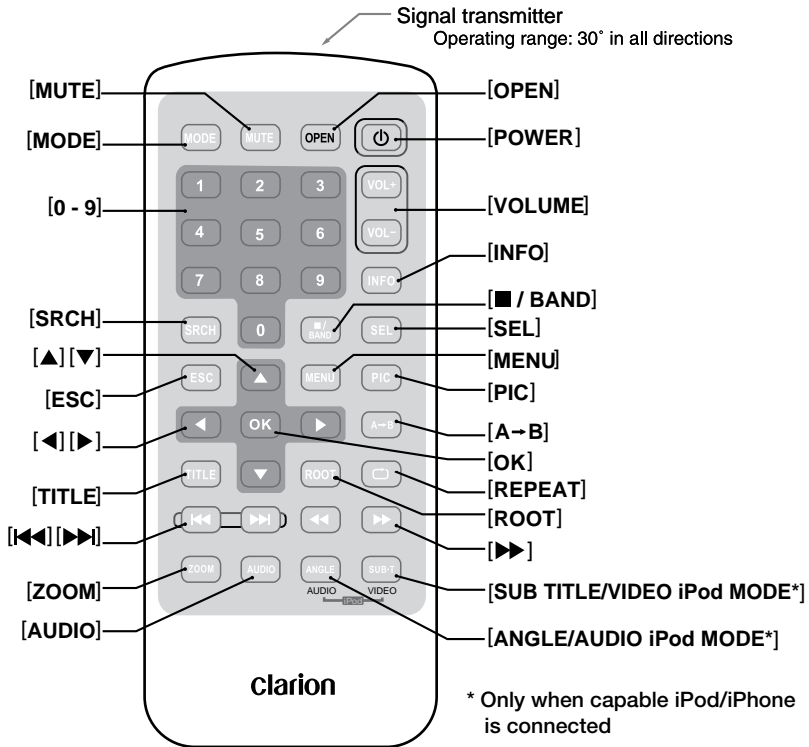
Signal transmitter
Operating range: 30° in all directions

[MUTE]
[OPEN]
[MODE]
[POWER]
[0 - 9]
[VOLUME]
[INFO]
[■ / BAND]
[SRCH]
[SEL]
[▲][▼]
[MENU]
[ESC]
[PIC]
[◀][▶]
[A→B]
[OK]
[TITLE]
[REPEAT]
[ROOT]
[⏮][⏭]
[▶▶]
[ZOOM]
[SUB TITLE/VIDEO iPod MODE*]
[AUDIO]
[ANGLE/AUDIO iPod MODE*]

MODE MUTE OPEN
1 2 3 VOL+
4 5 6 VOL−
7 8 9 INFO
SRCH 0 ■/BAND SEL
ESC ▲ MENU PIC
◀ OK ▶ A→B
TITLE ▼ ROOT
⏮ ⏭ ◀◀ ▶▶
ZOOM AUDIO ANGLE SUB-T
AUDIO iPod VIDEO

clarion

* Only when capable iPod/iPhone is connected